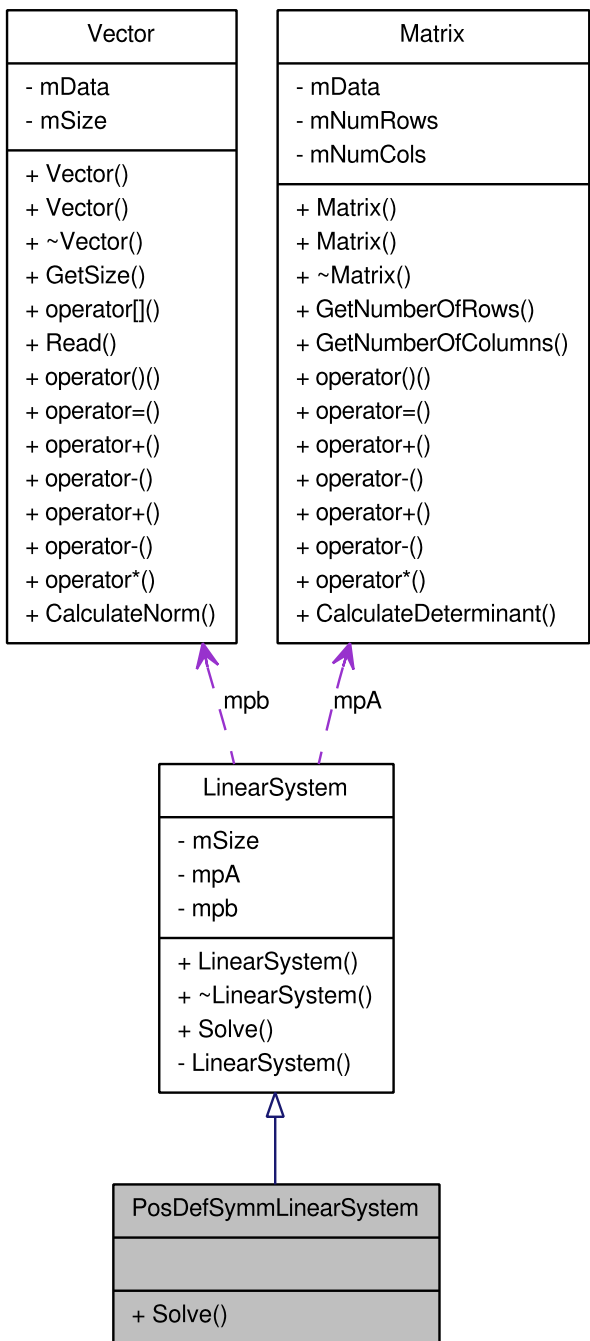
Vector

- mData
- mSize

+ Vector()
+ Vector()
+ ~Vector()
+ GetSize()
+ operator[]()
+ Read()
+ operator()()
+ operator=()
+ operator+()
+ operator-()
+ operator+()
+ operator-()
+ operator*()
+ CalculateNorm()

Matrix

- mData
- mNumRows
- mNumCols

+ Matrix()
+ Matrix()
+ ~Matrix()
+ GetNumberOfRows()
+ GetNumberOfColumns()
+ operator()()
+ operator=()
+ operator+()
+ operator-()
+ operator+()
+ operator-()
+ operator*()
+ CalculateDeterminant()

mpb

mpA

LinearSystem

- mSize
- mpA
- mpb

+ LinearSystem()
+ ~LinearSystem()
+ Solve()
- LinearSystem()

PosDefSymmLinearSystem

+ Solve()